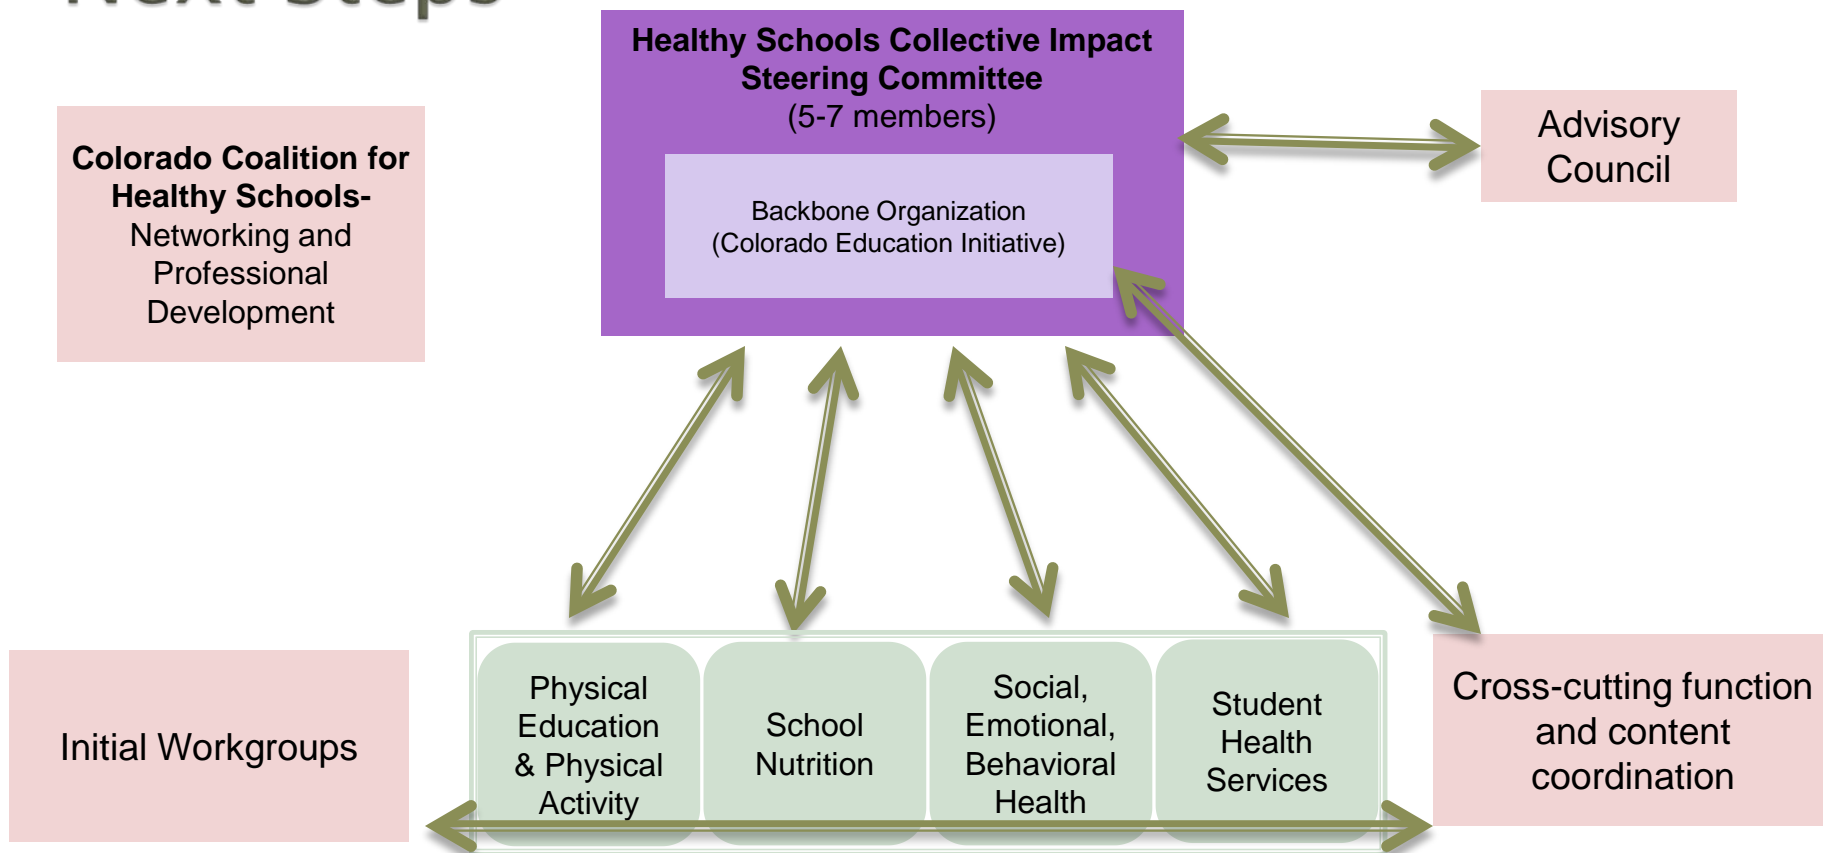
Healthy Schools Collective Impact Steering Committee
(5-7 members)

Backbone Organization
(Colorado Education Initiative)

Advisory Council

Colorado Coalition for Healthy Schools-
Networking and Professional Development

Initial Workgroups

Physical Education & Physical Activity

School Nutrition

Social, Emotional, Behavioral Health

Student Health Services

Cross-cutting function and content coordination